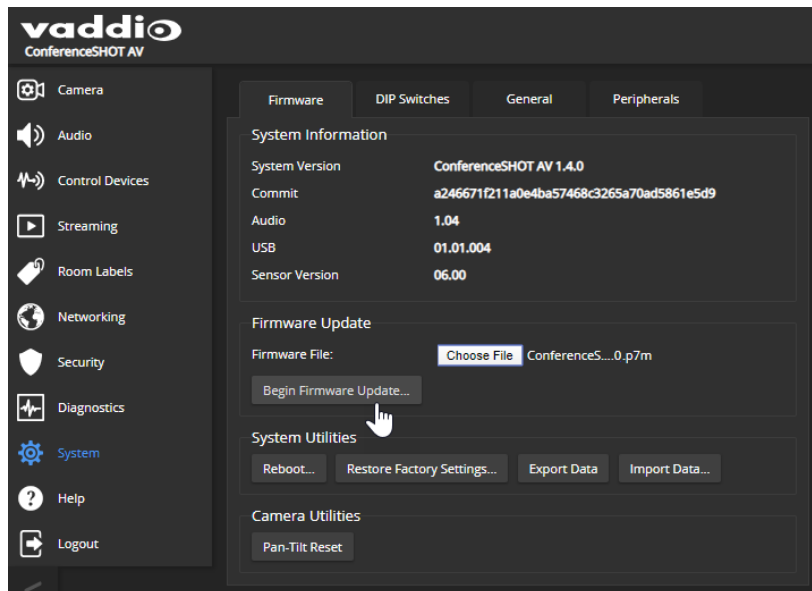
vaddio
ConferenceSHOT AV

Camera
Audio
Control Devices
Streaming
Room Labels
Networking
Security
Diagnostics
System
Help
Logout

Firmware | DIP Switches | General | Peripherals

System Information

| | |
|---|---|
| System Version | ConferenceSHOT AV 1.4.0 |
| Commit | a246671f211a0e4ba57468c3265a70ad5861e5d9 |
| Audio | 1.04 |
| USB | 01.01.004 |
| Sensor Version | 06.00 |

Firmware Update

Firmware File: Choose File ConferenceS....0.p7m

Begin Firmware Update...

System Utilities

Reboot... Restore Factory Settings... Export Data Import Data...

Camera Utilities

Pan-Tilt Reset